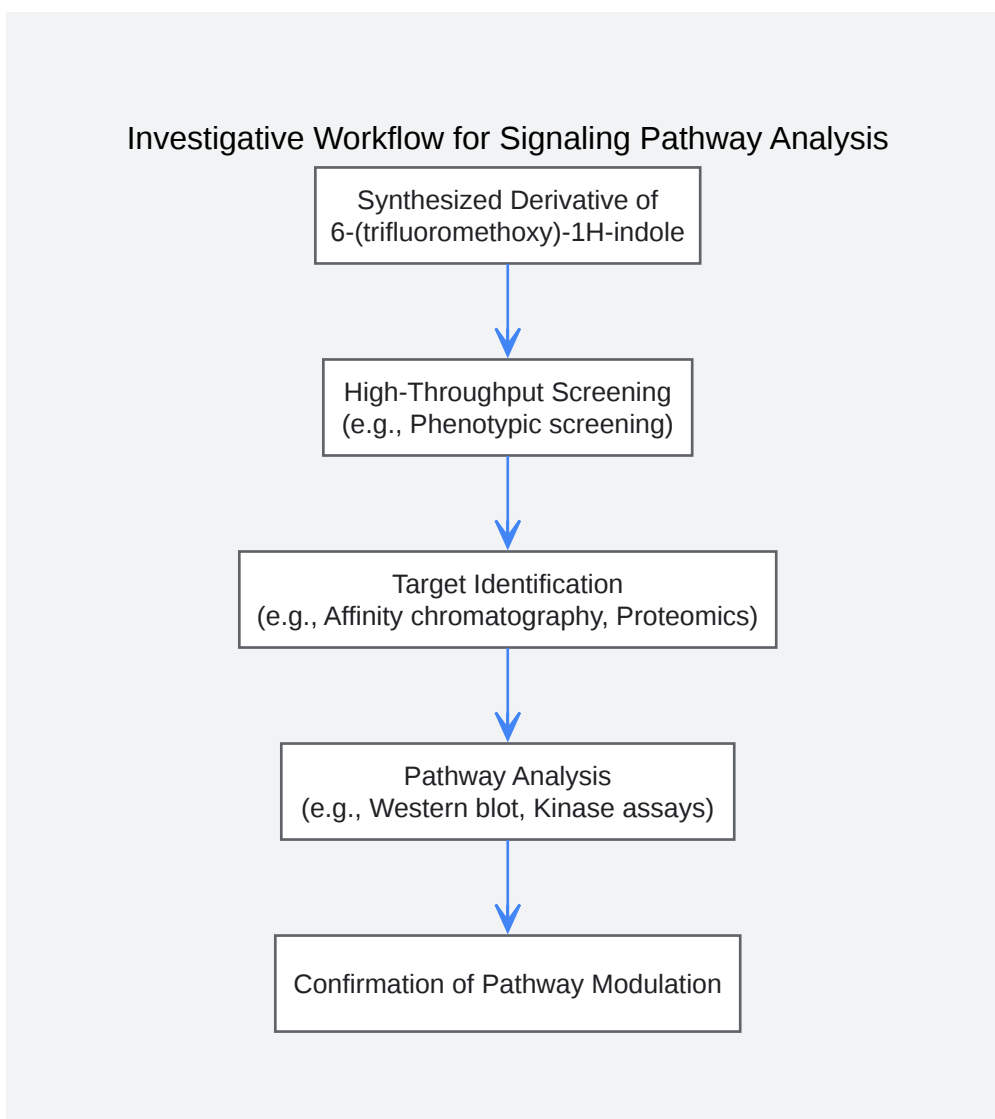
Investigative Workflow for Signaling Pathway Analysis

Synthesized Derivative of 6-(trifluoromethoxy)-1H-indole

High-Throughput Screening (e.g., Phenotypic screening)

Target Identification (e.g., Affinity chromatography, Proteomics)

Pathway Analysis (e.g., Western blot, Kinase assays)

Confirmation of Pathway Modulation